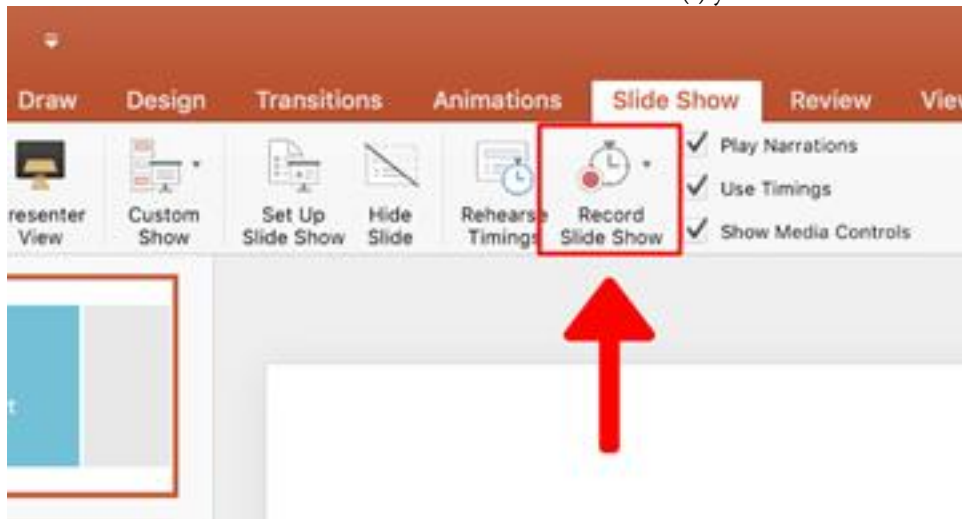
Draw Design Transitions Animations Slide Show Review View

resenter View

Custom Show

Set Up Slide Show

Hide Slide

Rehearse Timings

Record Slide Show

Play Narrations

Use Timings

Show Media Controls

t